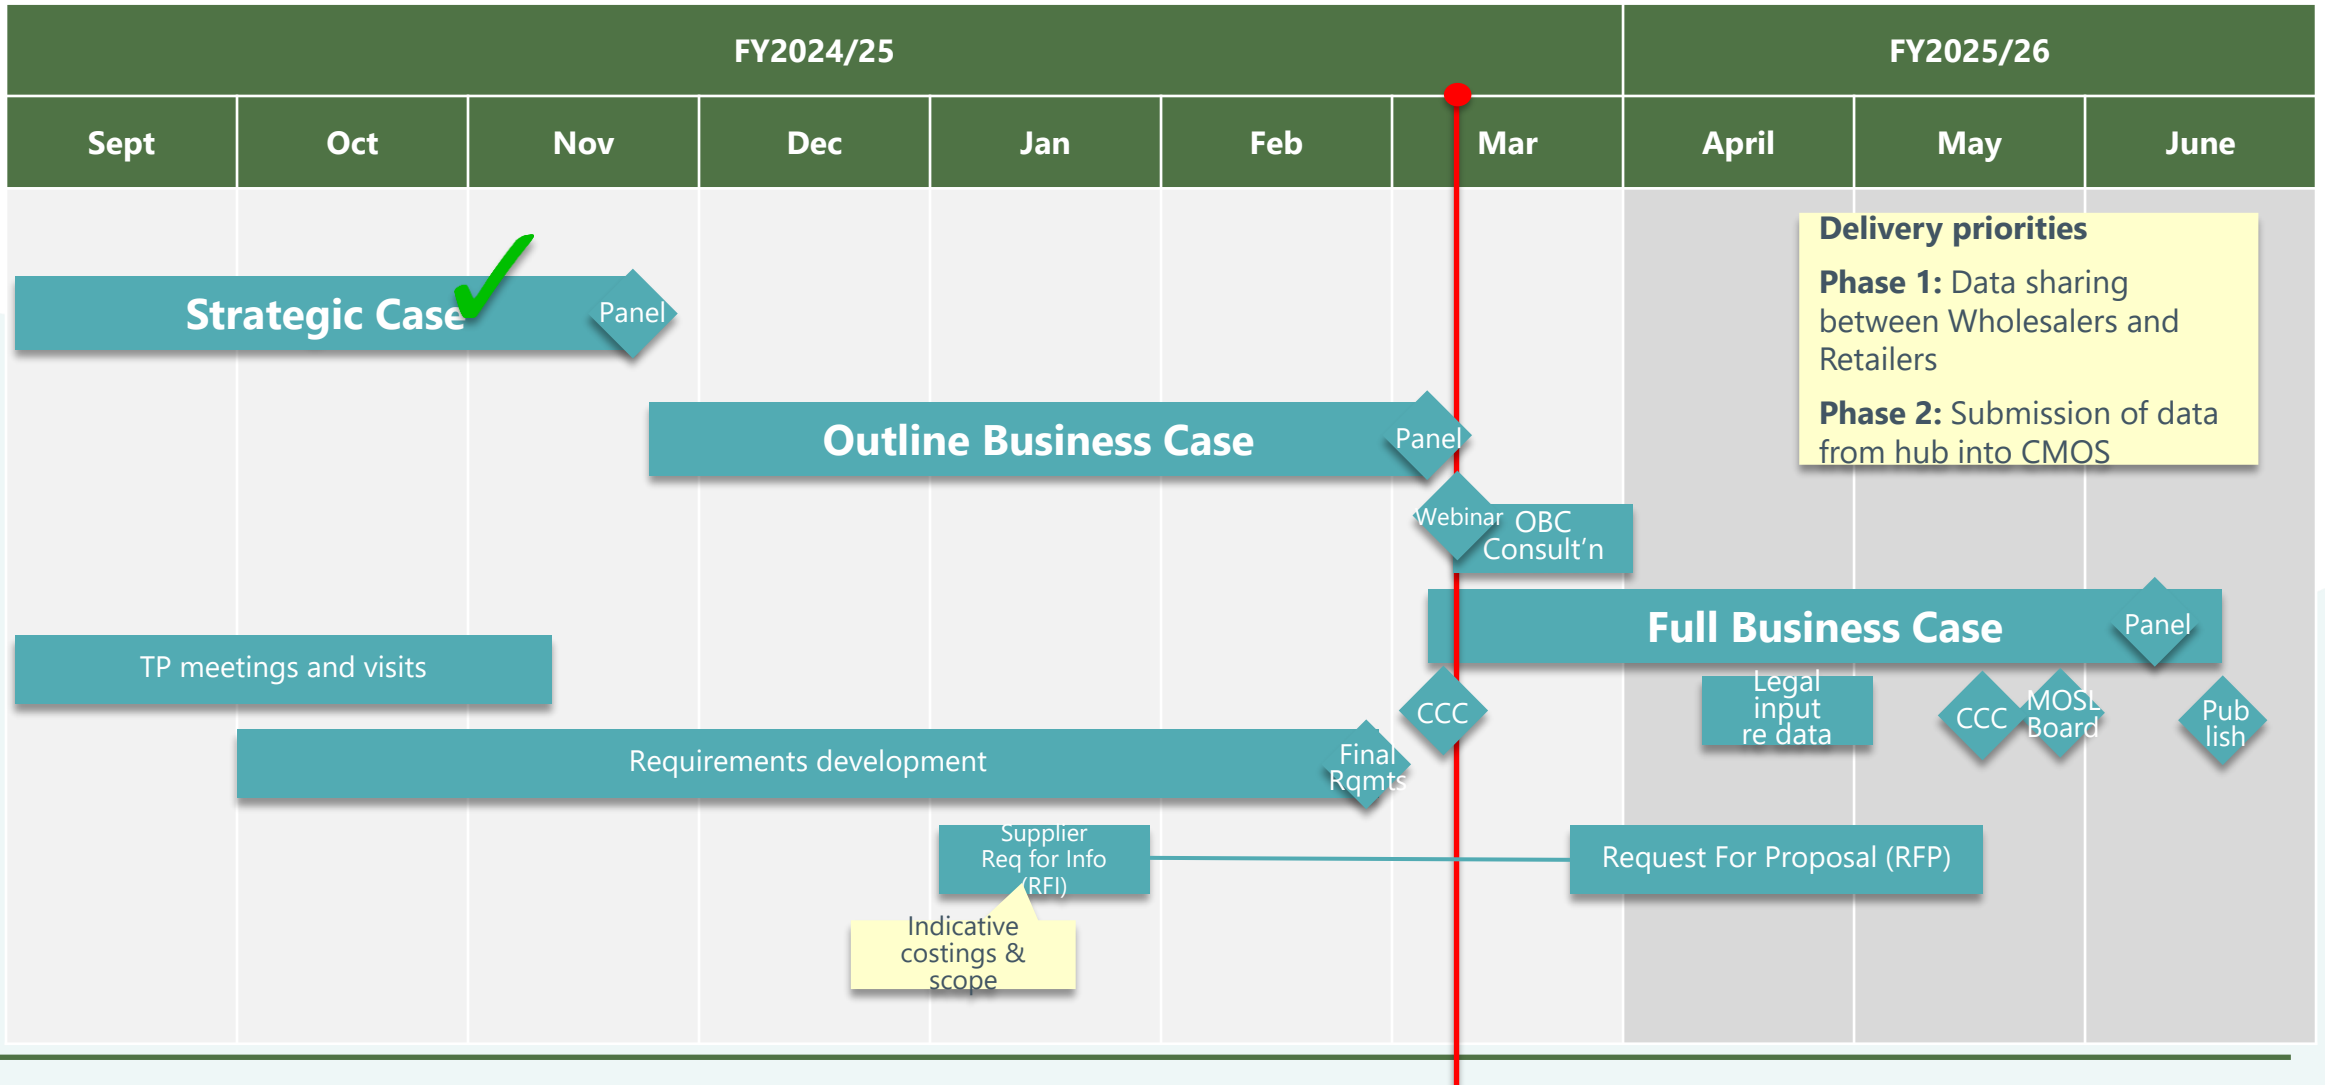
FY2024/25

FY2025/26

Sept

Oct

Nov

Dec

Jan

Feb

Mar

April

May

June

Delivery priorities

**Phase 1:** Data sharing between Wholesalers and Retailers

**Phase 2:** Submission of data from hub into CMOS

Strategic Case

Panel

Outline Business Case

Panel

Webinar

OBC Consult'n

Full Business Case

Panel

TP meetings and visits

CCC

Legal input re data

CCC

MOSL Board

Pub lish

Requirements development

Final Rqmts

Supplier Req for Info (RFI)

Request For Proposal (RFP)

Indicative costings & scope